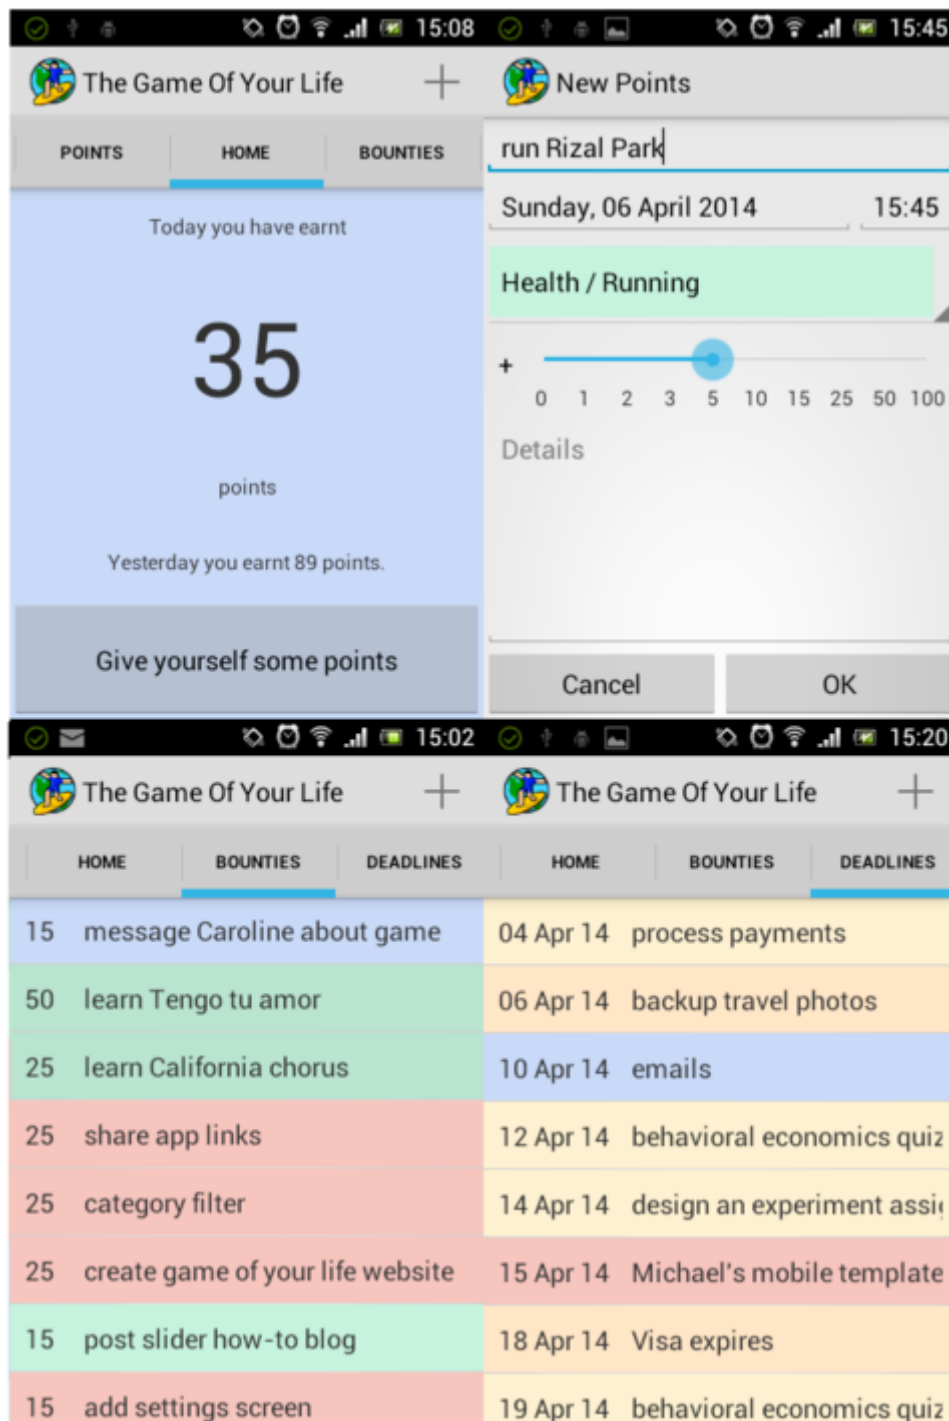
15:08

The Game Of Your Life +

POINTS HOME BOUNTIES

Today you have earnt

35

points

Yesterday you earnt 89 points.

Give yourself some points

15:45

New Points

run Rizal Park

Sunday, 06 April 2014 15:45

Health / Running

+

0 1 2 3 5 10 15 25 50 100

Details

Cancel OK

15:02

The Game Of Your Life +

HOME BOUNTIES DEADLINES

| | |
|---|---|
| 15 | message Caroline about game |
| 50 | learn Tengo tu amor |
| 25 | learn California chorus |
| 25 | share app links |
| 25 | category filter |
| 25 | create game of your life website |
| 15 | post slider how-to blog |
| 15 | add settings screen |

15:20

The Game Of Your Life +

HOME BOUNTIES DEADLINES

| | |
|---|---|
| 04 Apr 14 | process payments |
| 06 Apr 14 | backup travel photos |
| 10 Apr 14 | emails |
| 12 Apr 14 | behavioral economics quiz |
| 14 Apr 14 | design an experiment assi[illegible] |
| 15 Apr 14 | Michael's mobile template |
| 18 Apr 14 | Visa expires |
| 19 Apr 14 | behavioral economics quiz |